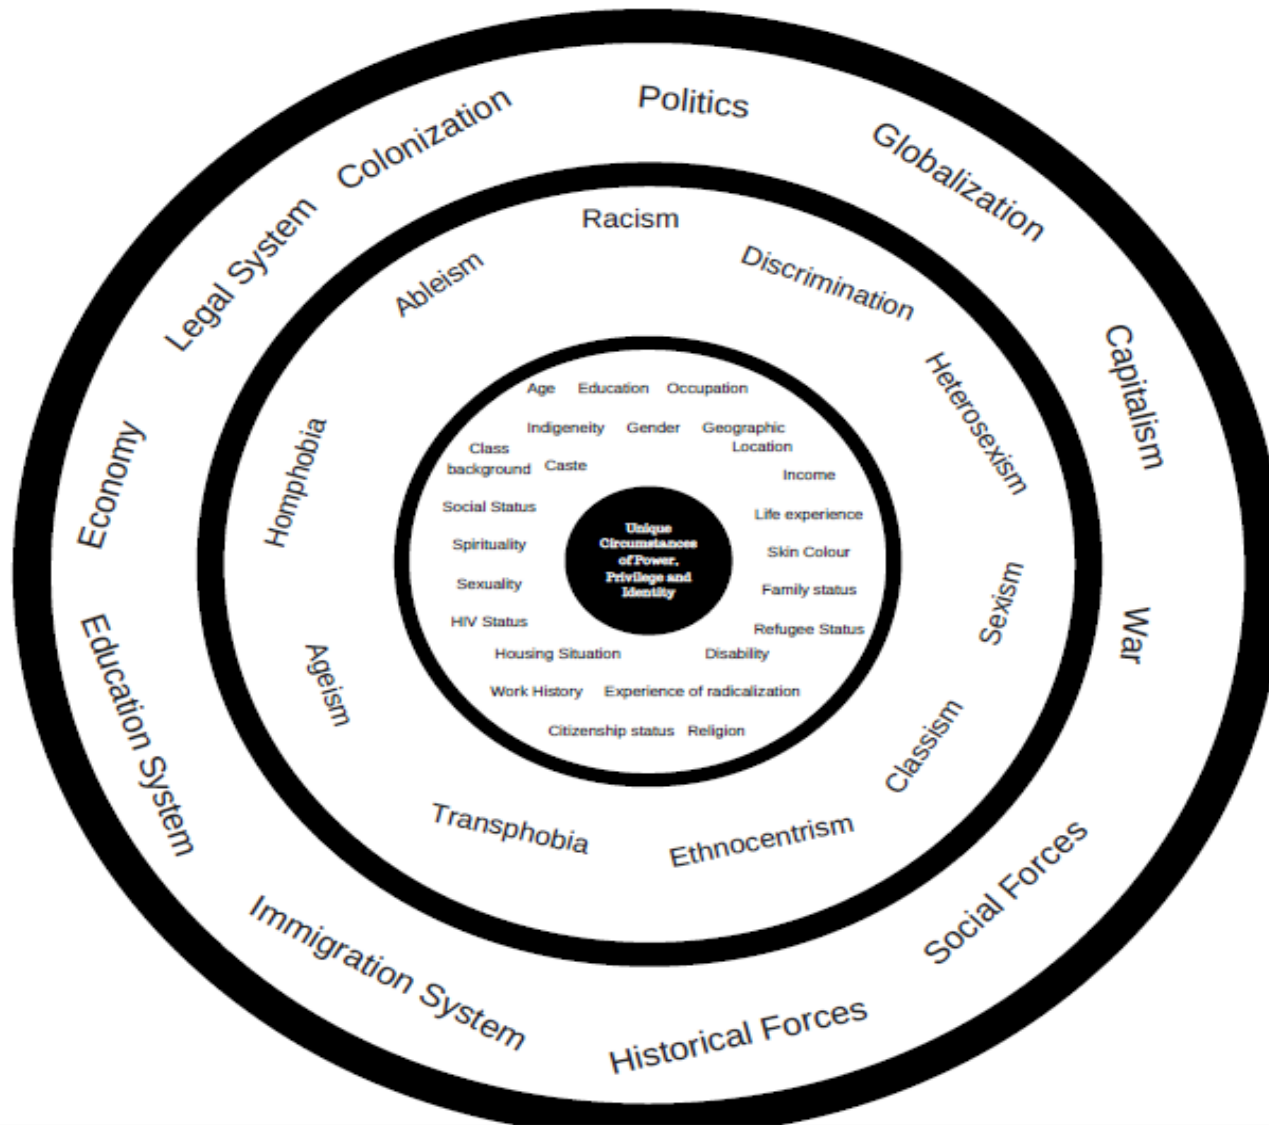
Unique Circumstances of Power, Privilege and Identity

Age Education Occupation
Indigeneity Gender Geographic Location
Class background Caste
Income
Social Status
Life experience
Spirituality
Skin Colour
Sexuality
Family status
HIV Status
Refugee Status
Housing Situation Disability
Work History Experience of radicalization
Citizenship status Religion

Racism
Discrimination
Heterosexism
Sexism
Classism
Ethnocentrism
Transphobia
Ageism
Homphobia
Ableism

Politics
Globalization
Capitalism
War
Social Forces
Historical Forces
Immigration System
Education System
Economy
Legal System
Colonization